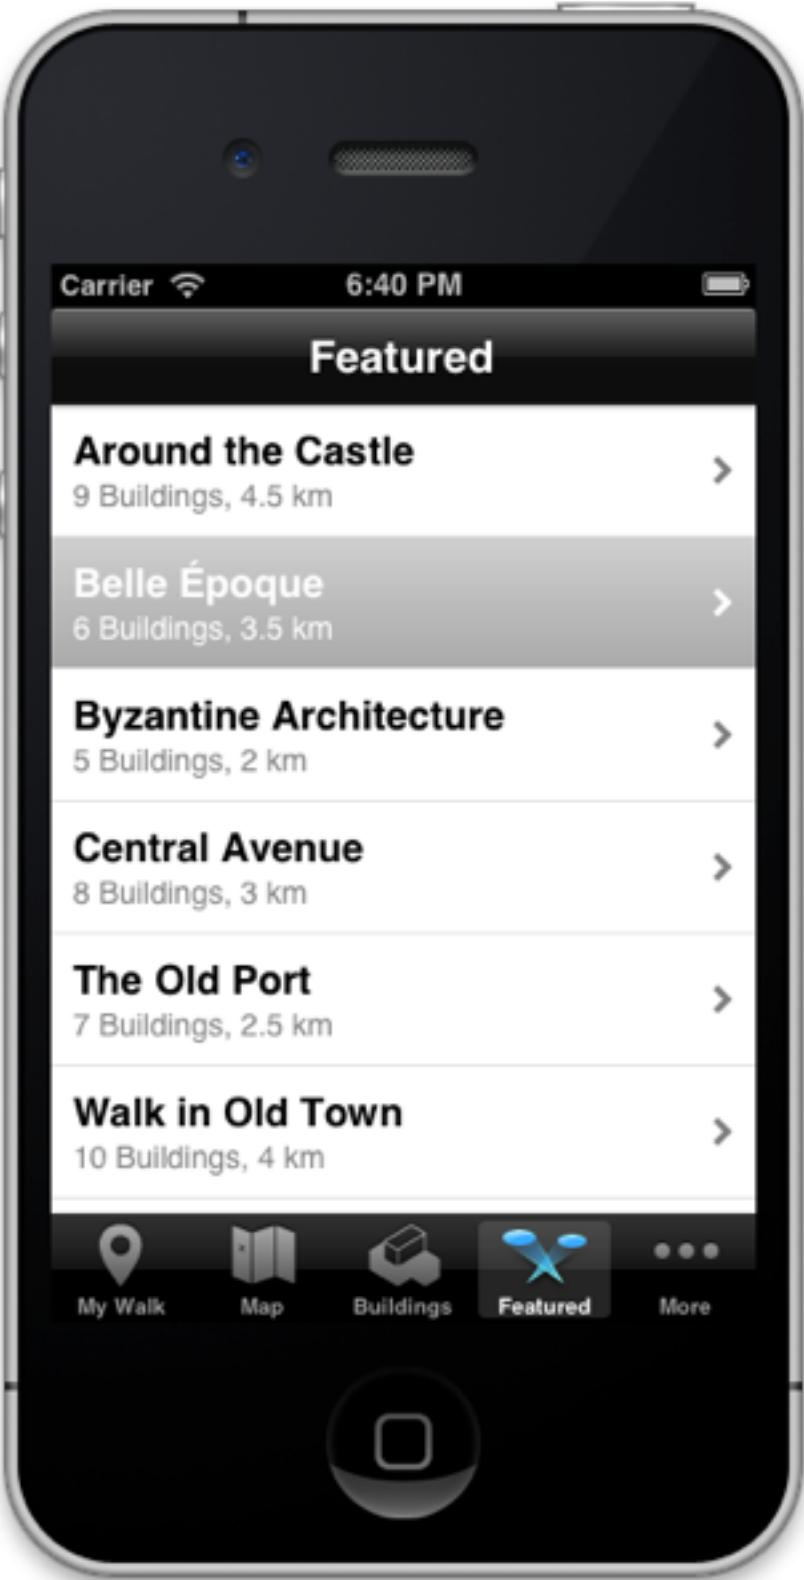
Carrier 6:40 PM

Featured

Around the Castle
9 Buildings, 4.5 km

Belle Époque
6 Buildings, 3.5 km

Byzantine Architecture
5 Buildings, 2 km

Central Avenue
8 Buildings, 3 km

The Old Port
7 Buildings, 2.5 km

Walk in Old Town
10 Buildings, 4 km

My Walk Map Buildings Featured More